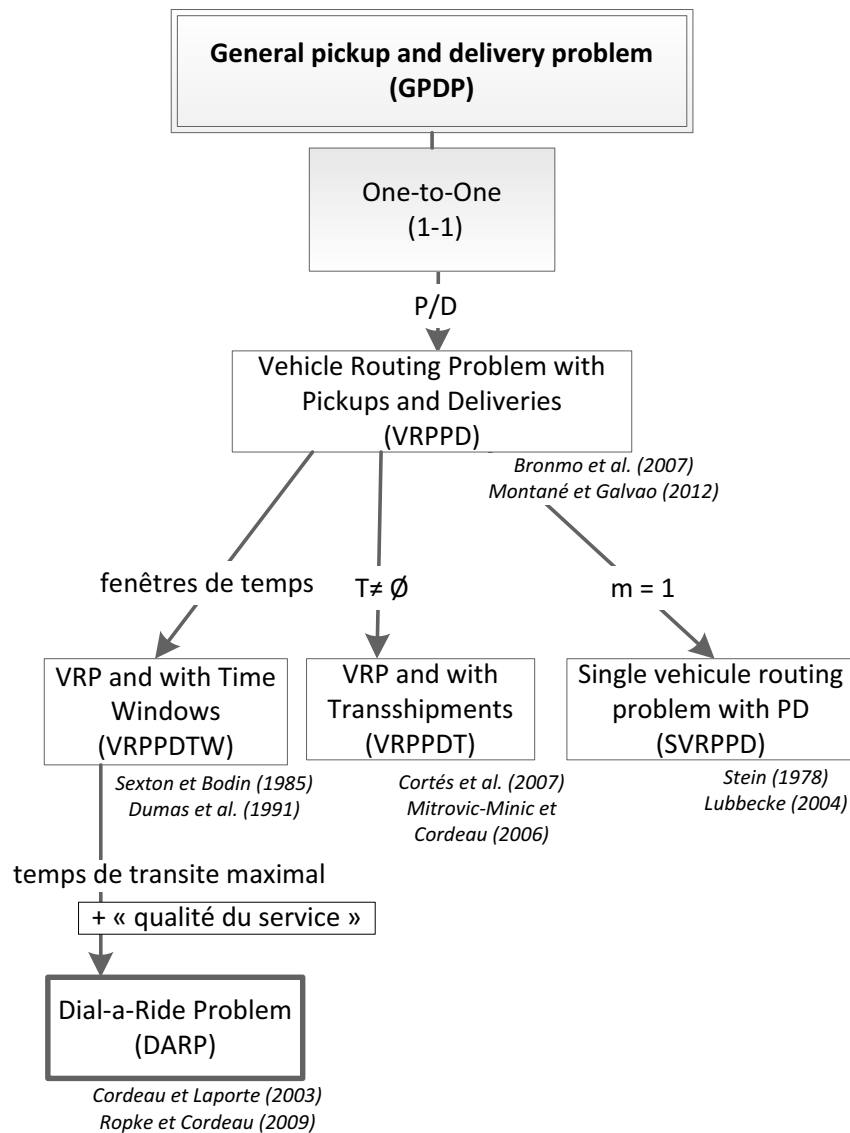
General pickup and delivery problem (GPDP)

One-to-One (1-1)

P/D

Vehicle Routing Problem with Pickups and Deliveries (VRPPD)

Bronmo et al. (2007)
Montané et Galvao (2012)

fenêtres de temps

T≠ Ø

m = 1

VRP and with Time Windows (VRPPDTW)

VRP and with Transshipments (VRPPDT)

Single vehicule routing problem with PD (SVRPPD)

Sexton et Bodin (1985)
Dumas et al. (1991)

Cortés et al. (2007)
Mitrovic-Minic et Cordeau (2006)

Stein (1978)
Lubbecke (2004)

temps de transite maximal

+ « qualité du service »

Dial-a-Ride Problem (DARP)

Cordeau et Laporte (2003)
Ropke et Cordeau (2009)